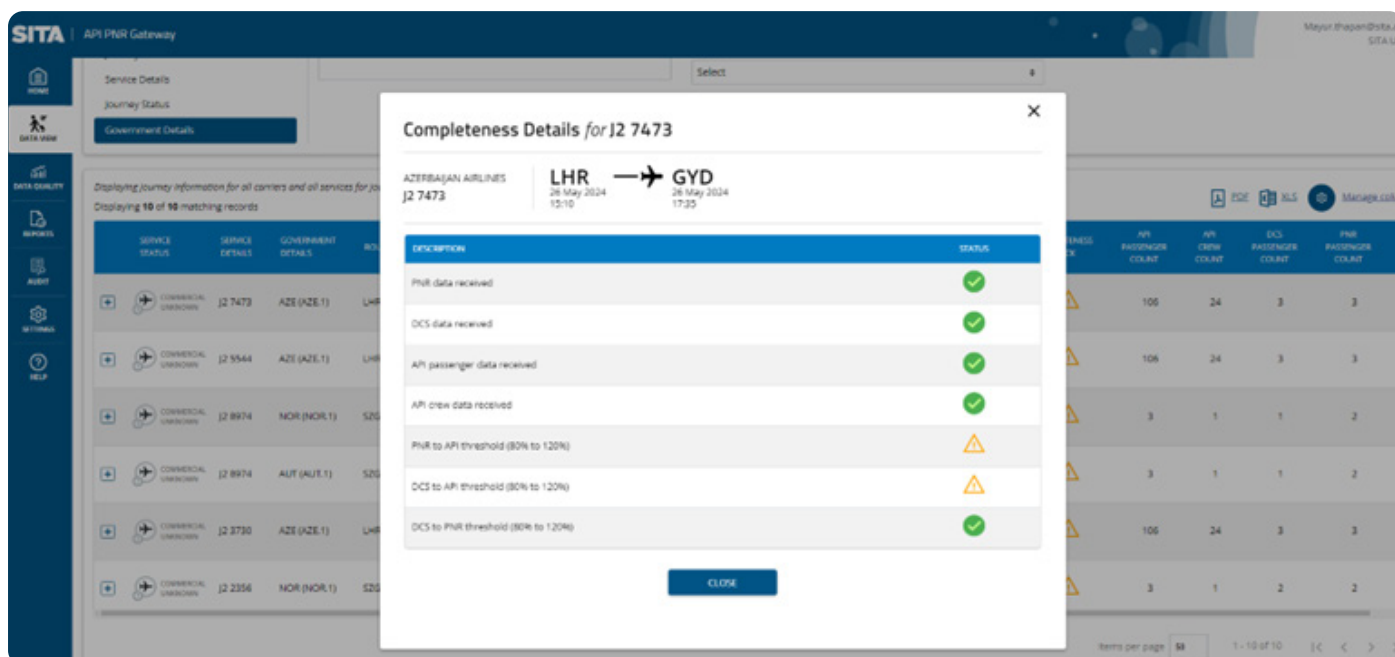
SITA | API PNR Gateway

Mayur.thapan@sita.
SITA

HOME
DATA VIEW
DATA QUALITY
REPORTS
AUDIT
SETTINGS
HELP

Service Details
Journey Status
Government Details

Select

Displaying journey information for all carriers and all services for jo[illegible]
Displaying 10 of 10 matching records

PDF XLS Manage co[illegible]

| | SERVICE STATUS | SERVICE DETAILS | GOVERNMENT DETAILS | RO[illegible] | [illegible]ENESS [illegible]K | API PASSENGER COUNT | API CREW COUNT | DCS PASSENGER COUNT | PNR PASSENGER COUNT |
|---|---|---|---|---|---|---|---|---|---|
| + | COMMERCIAL UNKNOWN | J2 7473 | AZE (AZE.1) | LH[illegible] | | 106 | 24 | 3 | 3 |
| + | COMMERCIAL UNKNOWN | J2 5544 | AZE (AZE.1) | LH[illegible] | | 106 | 24 | 3 | 3 |
| + | COMMERCIAL UNKNOWN | J2 8974 | NOR (NOR.1) | SZ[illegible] | | 3 | 1 | 1 | 2 |
| + | COMMERCIAL UNKNOWN | J2 8974 | AUT (AUT.1) | SZ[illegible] | | 3 | 1 | 1 | 2 |
| + | COMMERCIAL UNKNOWN | J2 3730 | AZE (AZE.1) | LH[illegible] | | 106 | 24 | 3 | 3 |
| + | COMMERCIAL UNKNOWN | J2 2356 | NOR (NOR.1) | SZ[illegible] | | 3 | 1 | 2 | 2 |

Items per page 50 1 - 10 of 10

Completeness Details for J2 7473

AZERBAIJAN AIRLINES
J2 7473

LHR 26 May 2024 15:10 → GYD 26 May 2024 17:35

| DESCRIPTION | STATUS |
|---|---|
| PNR data received | ✓ |
| DCS data received | ✓ |
| API passenger data received | ✓ |
| API crew data received | ✓ |
| PNR to API threshold (80% to 120%) | ⚠ |
| DCS to API threshold (80% to 120%) | ⚠ |
| DCS to PNR threshold (80% to 120%) | ✓ |

CLOSE